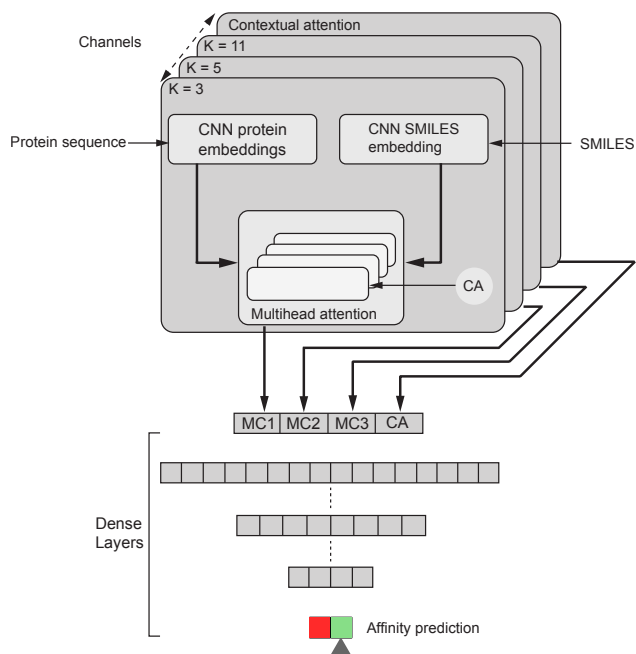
Channels

Contextual attention

K = 11

K = 5

K = 3

Protein sequence

CNN protein embeddings

CNN SMILES embedding

SMILES

CA

Multihead attention

| MC1 | MC2 | MC3 | CA |
|---|---|---|---|

Dense Layers

Affinity prediction